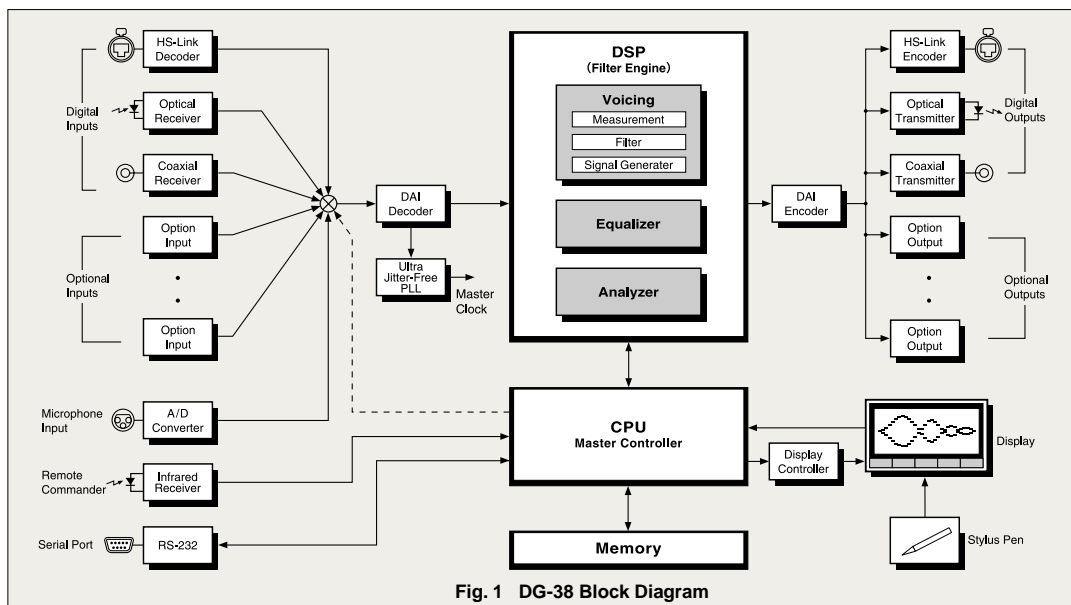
HS-Link Decoder

Digital Inputs

Optical Receiver

Coaxial Receiver

Option Input

Optional Inputs

•

•

Option Input

Microphone Input

A/D Converter

Remote Commander

Infrared Receiver

Serial Port

RS-232

DAI Decoder

Ultra Jitter-Free PLL

Master Clock

DSP
(Filter Engine)

Voicing

Measurement

Filter

Signal Generater

Equalizer

Analyzer

CPU
Master Controller

Memory

DAI Encoder

HS-Link Encoder

Optical Transmitter

Digital Outputs

Coaxial Transmitter

Option Output

•

•

Optional Outputs

Option Output

Display Controller

Display

Stylus Pen

Fig. 1 DG-38 Block Diagram